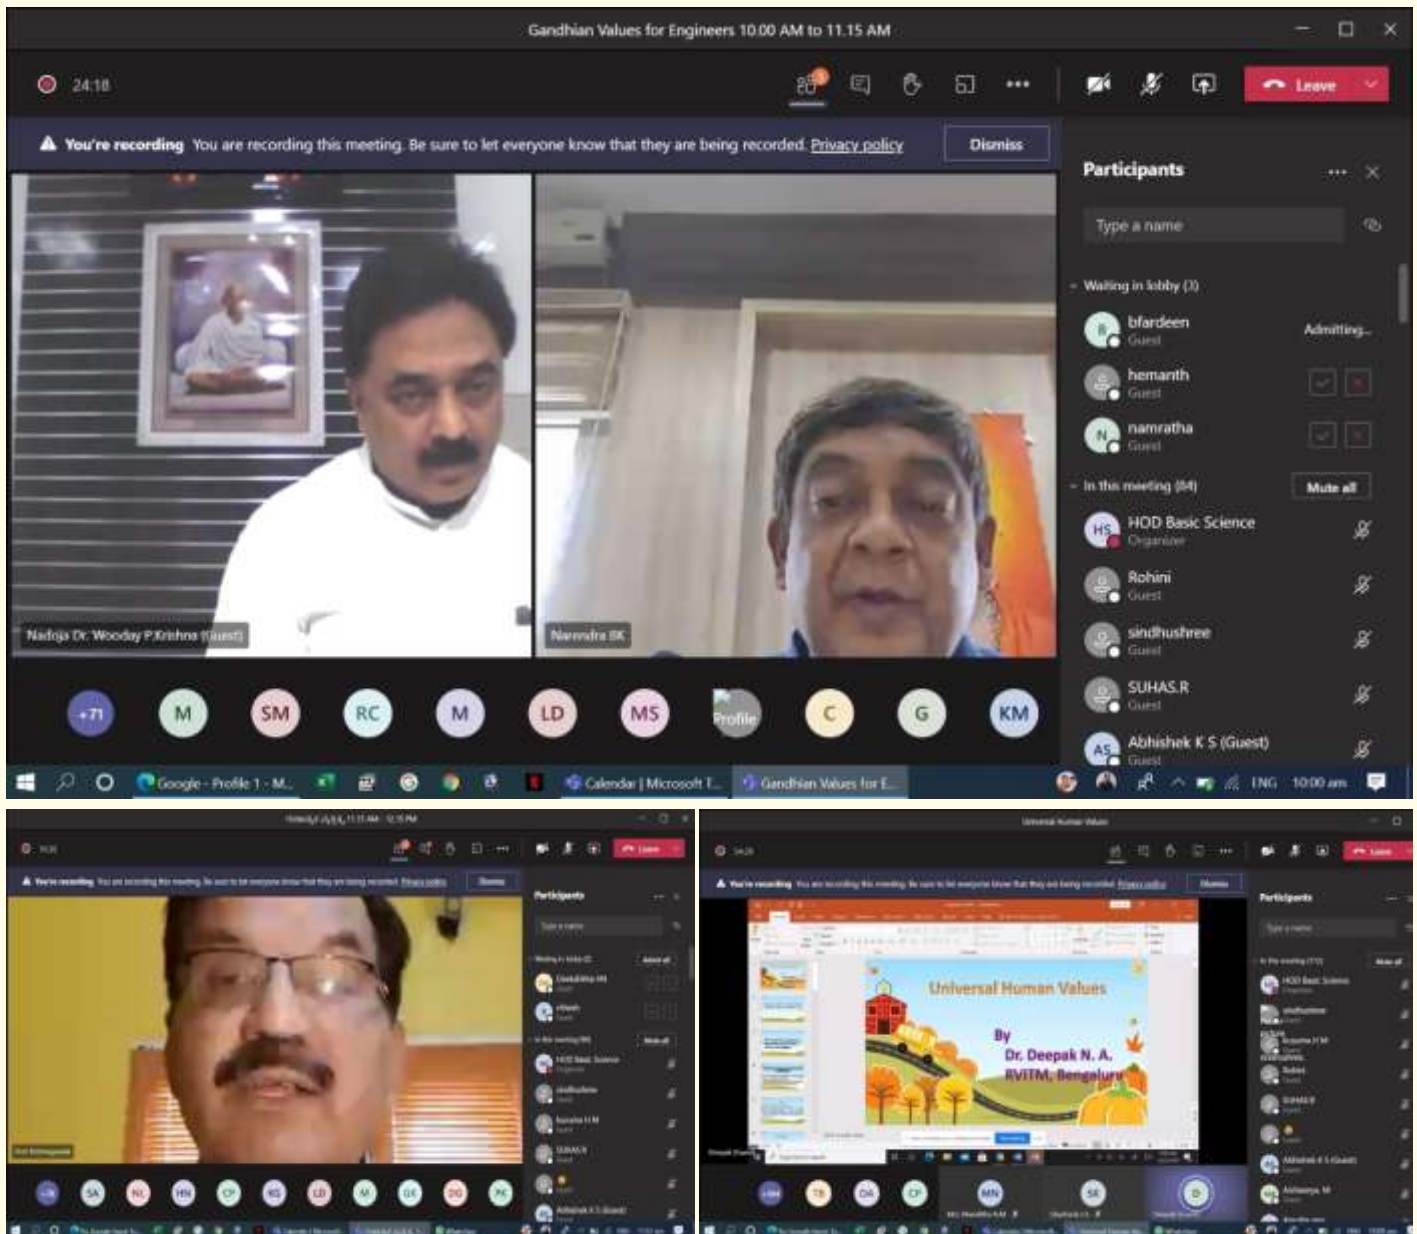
Gandhian Values for Engineers 10.00 AM to 11.15 AM

24:18

Leave

You're recording You are recording this meeting. Be sure to let everyone know that they are being recorded. Privacy policy

Dismiss

Nadoja Dr. Wooday P.Krishna (Guest)

Narendra BK

Participants

Type a name

Waiting in lobby (3)

bfardeen
Guest
Admitting...

hemanth
Guest

namratha
Guest

In this meeting (84)

Mute all

HOD Basic Science
Organizer

Rohini
Guest

sindhushree
Guest

SUHAS.R
Guest

Abhishek K S (Guest)
Guest

+71 M SM RC M LD MS Profile C G KM

Google - Profile 1 - M...

Calendar | Microsoft T...

Gandhian Values for E...

ENG 10:00 am

You're recording

Participants

Universal Human Values

You're recording

Participants

Universal Human Values
By
Dr. Deepak N. A.
RVITM, Bengaluru